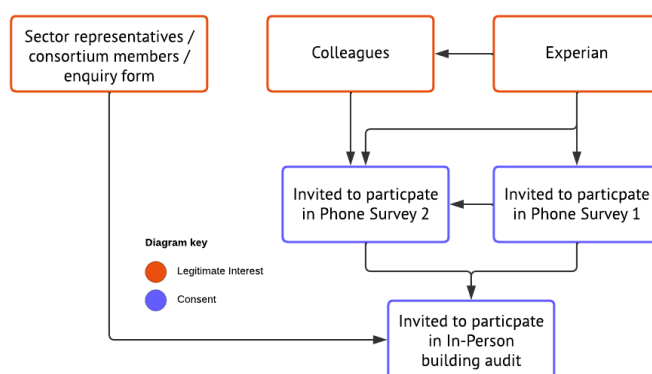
Sector representatives / consortium members / enquiry form

Colleagues

Experian

Invited to particpate in Phone Survey 2

Invited to particpate in Phone Survey 1

Diagram key

Legitimate Interest

Consent

Invited to particpate in In-Person building audit